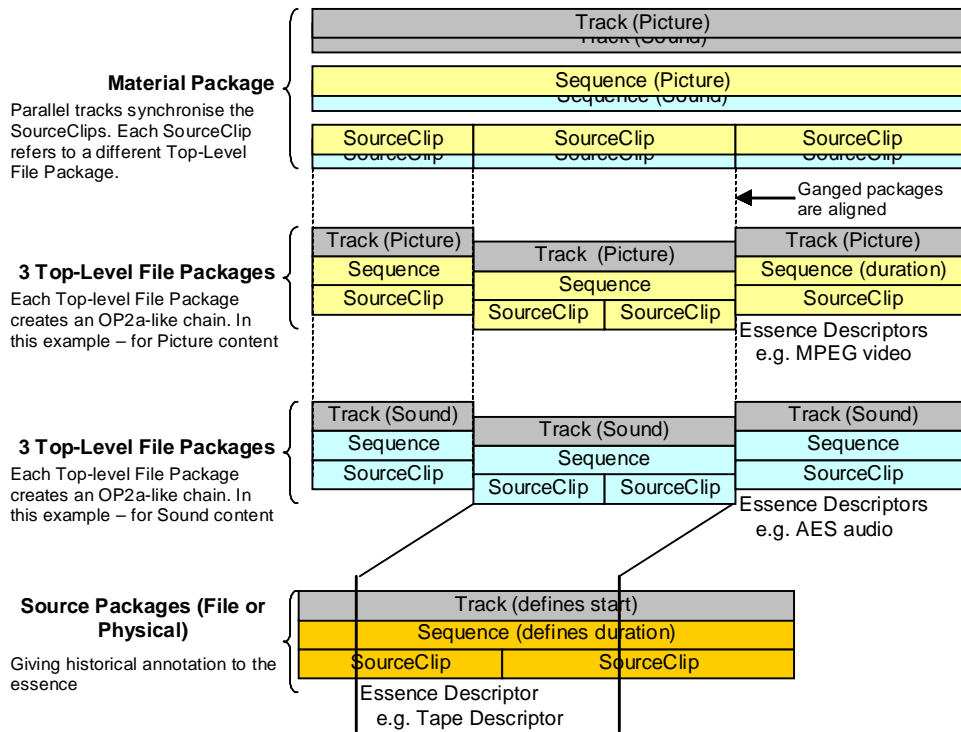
Material Package

Parallel tracks synchronise the SourceClips. Each SourceClip refers to a different Top-Level File Package.

Track (Picture)
Track (Sound)

Sequence (Picture)
Sequence (Sound)

SourceClip
SourceClip
SourceClip
SourceClip
SourceClip
SourceClip

Ganged packages are aligned

3 Top-Level File Packages

Each Top-level File Package creates an OP2a-like chain. In this example – for Picture content

Track (Picture)
Sequence
SourceClip

Track (Picture)
Sequence
SourceClip
SourceClip

Track (Picture)
Sequence (duration)
SourceClip

Essence Descriptors e.g. MPEG video

3 Top-Level File Packages

Each Top-level File Package creates an OP2a-like chain. In this example – for Sound content

Track (Sound)
Sequence
SourceClip

Track (Sound)
Sequence
SourceClip
SourceClip

Track (Sound)
Sequence
SourceClip

Essence Descriptors e.g. AES audio

Source Packages (File or Physical)

Giving historical annotation to the essence

Track (defines start)
Sequence (defines duration)
SourceClip
SourceClip

Essence Descriptor e.g. Tape Descriptor